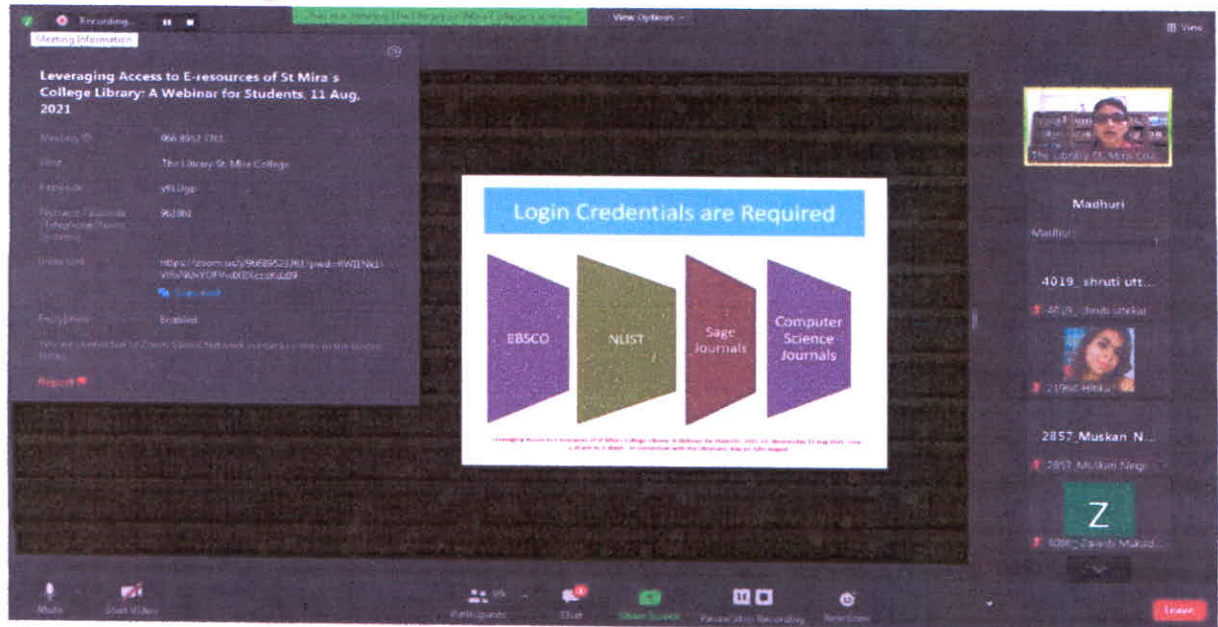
Recording...

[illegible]

View Options

View

Meeting Information

Leveraging Access to E-resources of St Mira s College Library: A Webinar for Students, 11 Aug, 2021

Meeting ID 966 8952 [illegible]

Host The Library St. Mira College

Passcode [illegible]

Numeric Passcode (Telephone/Room Systems) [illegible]

Invite Link https://zoom.us/j/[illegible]

Copy Link

Encryption Enabled

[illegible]

Report

Login Credentials are Required

EBSCO

NLIST

Sage Journals

Computer Science Journals

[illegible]

The Library St. Mira Co...

Madhuri

Madhuri

4019_shruti utt...

4019_shruti utekar

2196 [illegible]

2857_Muskan N...

2857_Muskan Negi

Z

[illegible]

Mute

Start Video

Participants

Chat

Share Screen

Pause/Stop Recording

Reactions

Leave